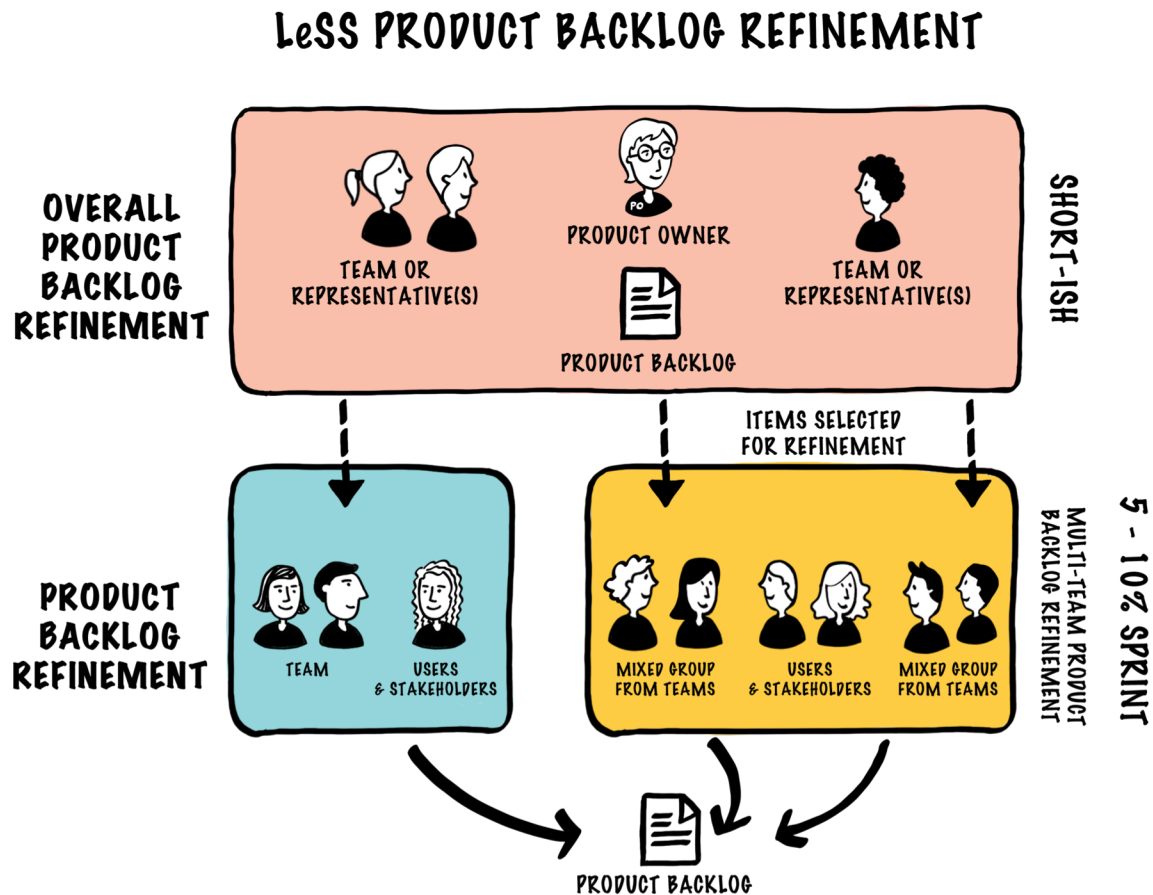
LeSS PRODUCT BACKLOG REFINEMENT

OVERALL PRODUCT BACKLOG REFINEMENT

TEAM OR REPRESENTATIVE(S)

PO

PRODUCT OWNER

PRODUCT BACKLOG

TEAM OR REPRESENTATIVE(S)

SHORT-ISH

ITEMS SELECTED FOR REFINEMENT

PRODUCT BACKLOG REFINEMENT

TEAM

USERS & STAKEHOLDERS

MIXED GROUP FROM TEAMS

USERS & STAKEHOLDERS

MIXED GROUP FROM TEAMS

5 - 10% SPRINT

MULTI-TEAM PRODUCT BACKLOG REFINEMENT

PRODUCT BACKLOG